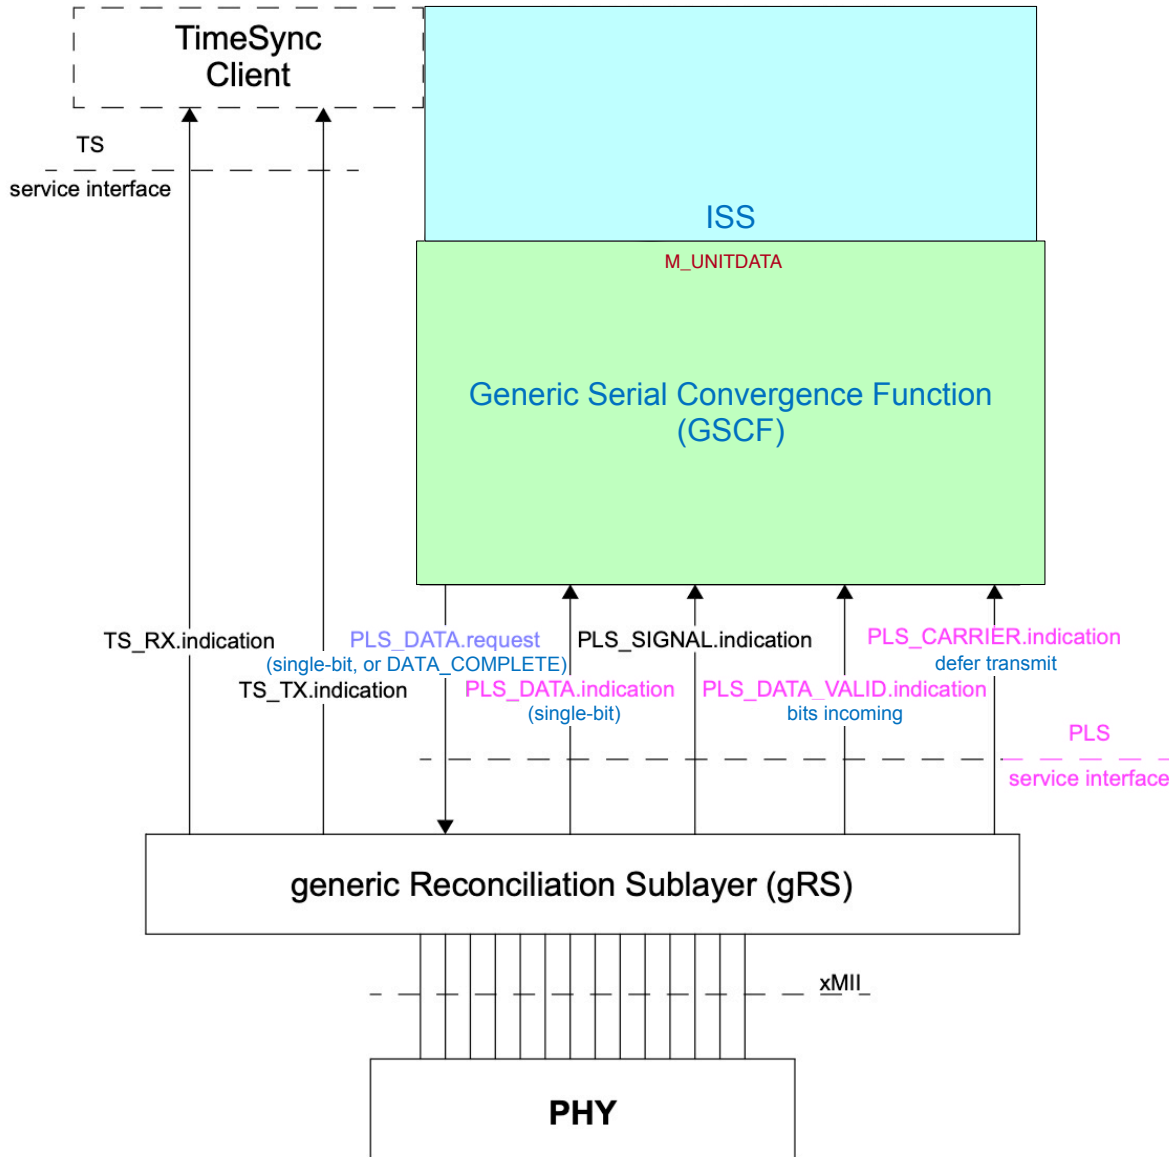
TimeSync Client

TS
service interface

ISS

M_UNITDATA

Generic Serial Convergence Function (GSCF)

TS_RX.indication

PLS_DATA.request
(single-bit, or DATA_COMPLETE)

PLS_SIGNAL.indication

PLS_CARRIER.indication
defer transmit

TS_TX.indication

PLS_DATA.indication
(single-bit)

PLS_DATA_VALID.indication
bits incoming

PLS
service interface

generic Reconciliation Sublayer (gRS)

xMII

PHY